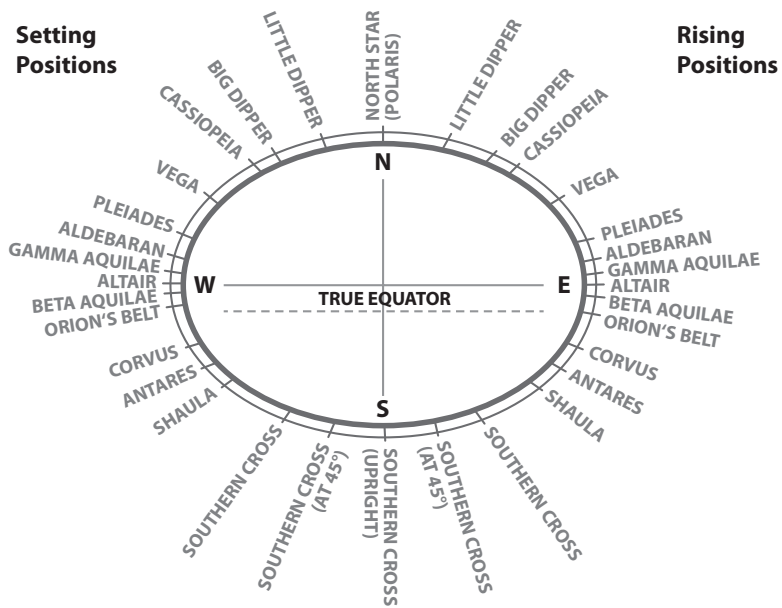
Setting Positions

Rising Positions

NORTH STAR (POLARIS)

LITTLE DIPPER

BIG DIPPER

CASSIOPEIA

VEGA

PLEIADES

ALDEBARAN

GAMMA AQUILAE

ALTAIR

BETA AQUILAE

ORION'S BELT

CORVUS

ANTARES

SHAULA

SOUTHERN CROSS

SOUTHERN CROSS (AT 45°)

SOUTHERN CROSS (UPRIGHT)

SOUTHERN CROSS (AT 45°)

SOUTHERN CROSS

SHAULA

ANTARES

CORVUS

ORION'S BELT

BETA AQUILAE

ALTAIR

GAMMA AQUILAE

ALDEBARAN

PLEIADES

VEGA

CASSIOPEIA

BIG DIPPER

LITTLE DIPPER

N

W

E

S

TRUE EQUATOR